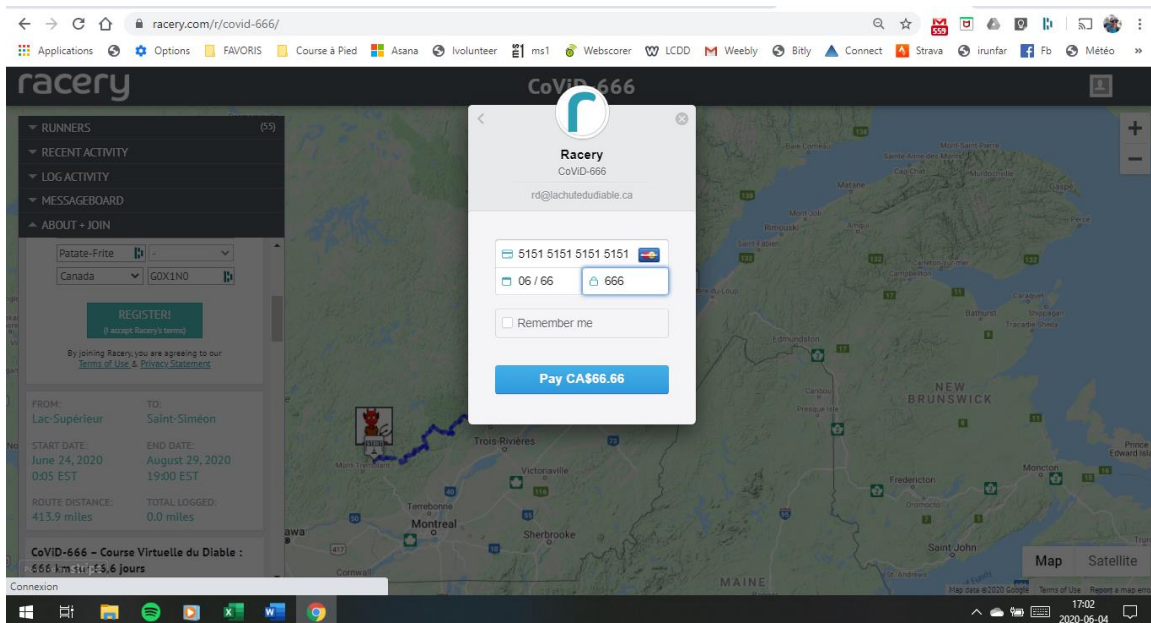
racery.com/r/covid-666/

Applications Options FAVORIS Course à Pied Asana Ivolunteer ms1 Webscorer LCDD Weebly Bitly Connect Strava irunfar Fb Météo »

racery

CoVID-666

RUNNERS (55)
RECENT ACTIVITY
LOG ACTIVITY
MESSAGEBOARD
ABOUT + JOIN

Patate-Frite -
Canada G0X1N0

REGISTER!
(I accept Racery's terms)

By joining Racery, you are agreeing to our Terms of Use & Privacy Statement

FROM: Lac-Supérieur
TO: Saint-Siméon
START DATE: June 24, 2020 0:05 EST
END DATE: August 29, 2020 19:00 EST
ROUTE DISTANCE: 413.9 miles
TOTAL LOGGED: 0.0 miles

CoViD-666 – Course Virtuelle du Diable : 666 km sur 66.6 jours

Racery
CoViD-666
rd@lachutedudiable.ca

5151 5151 5151 5151
06 / 66
666
Remember me

Pay CA$66.66

Trois-Rivières
Victoriaville
Terrebonne
Montreal
Sherbrooke
Cornwall
Mont-Tremblant
Rimouski
Matane
Edmundston
NEW BRUNSWICK
Fredericton
Moncton
Saint John
Bathurst
Campbellton
Gaspé
MAINE

Map Satellite
Map data ©2020 Google Terms of Use Report a map error

Connexion

17:02
2020-06-04